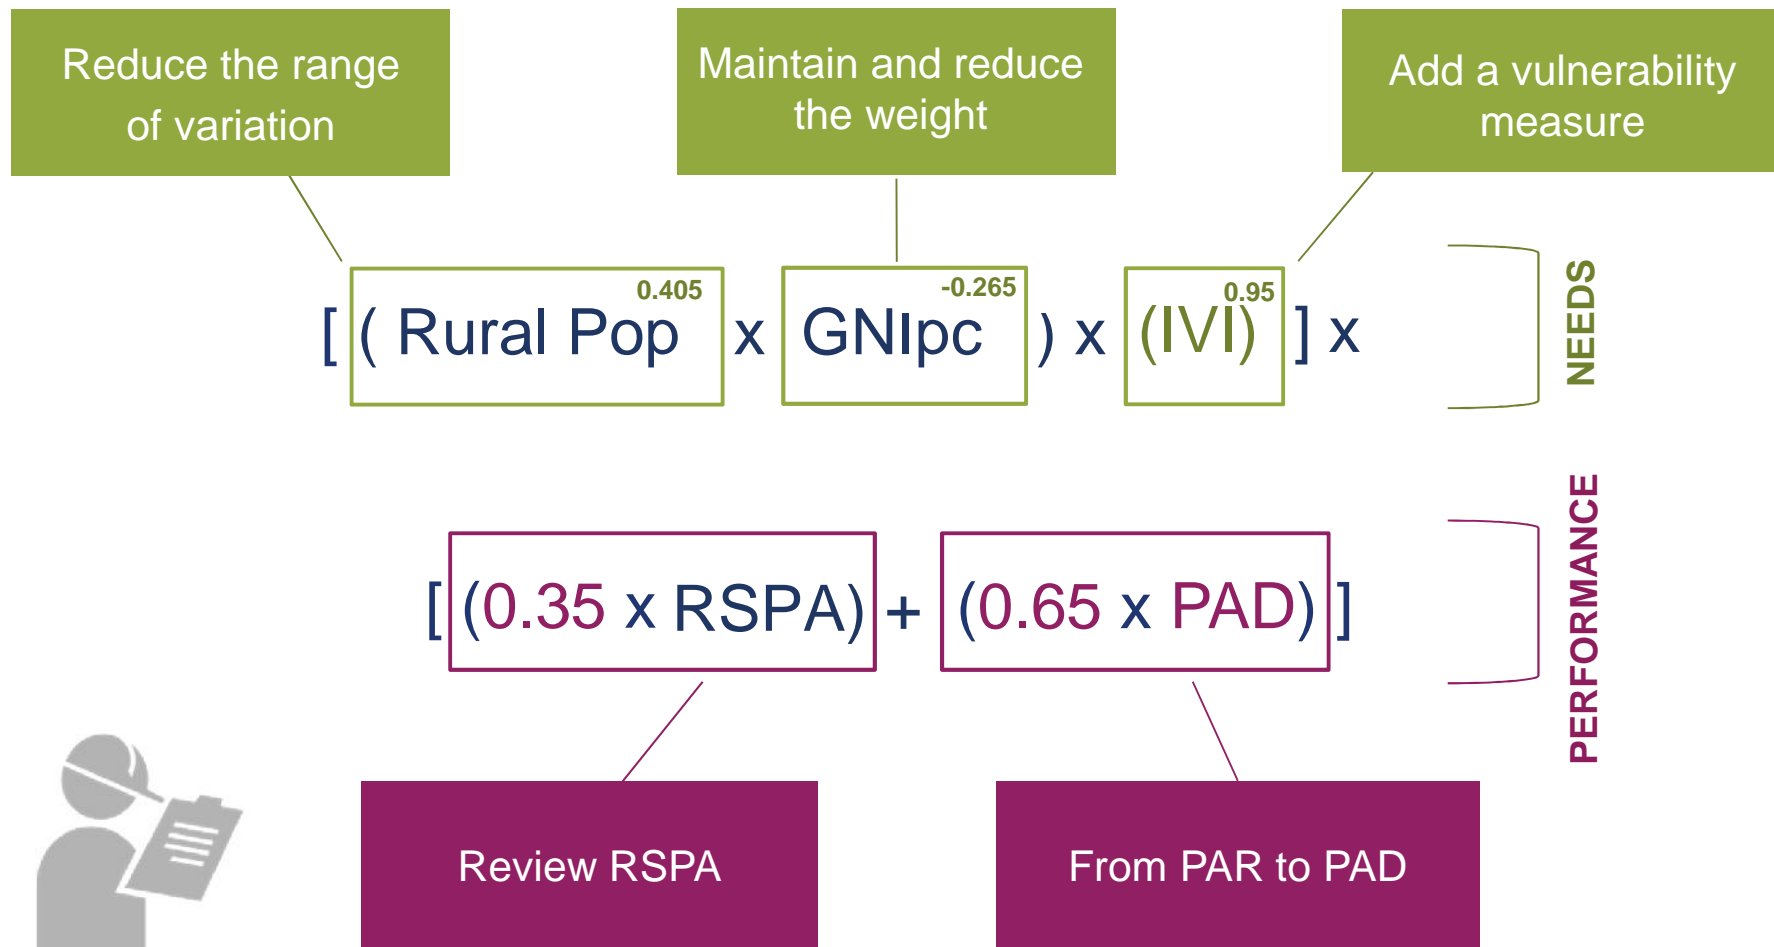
Reduce the range of variation

Maintain and reduce the weight

Add a vulnerability measure

$[ (\text{Rural Pop}^{0.405} \times \text{GNIpc}^{-0.265}) \times (\text{IVI})^{0.95} ] \times$

NEEDS

$[ (0.35 \times \text{RSPA}) + (0.65 \times \text{PAD}) ]$

PERFORMANCE

Review RSPA

From PAR to PAD